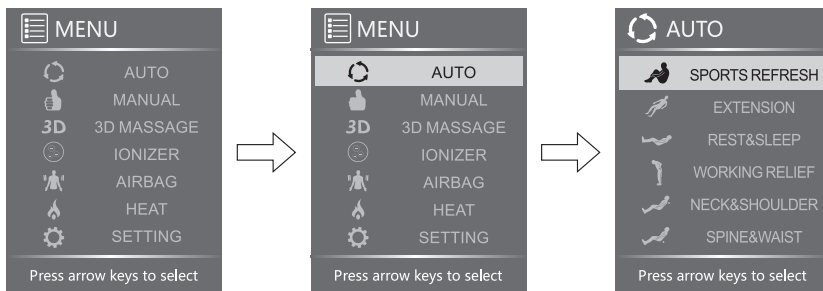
MENU

3D

AUTO
MANUAL
3D MASSAGE
IONIZER
AIRBAG
HEAT
SETTING

Press arrow keys to select

MENU

3D

AUTO
MANUAL
3D MASSAGE
IONIZER
AIRBAG
HEAT
SETTING

Press arrow keys to select

AUTO

SPORTS REFRESH
EXTENSION
REST&SLEEP
WORKING RELIEF
NECK&SHOULDER
SPINE&WAIST

Press arrow keys to select